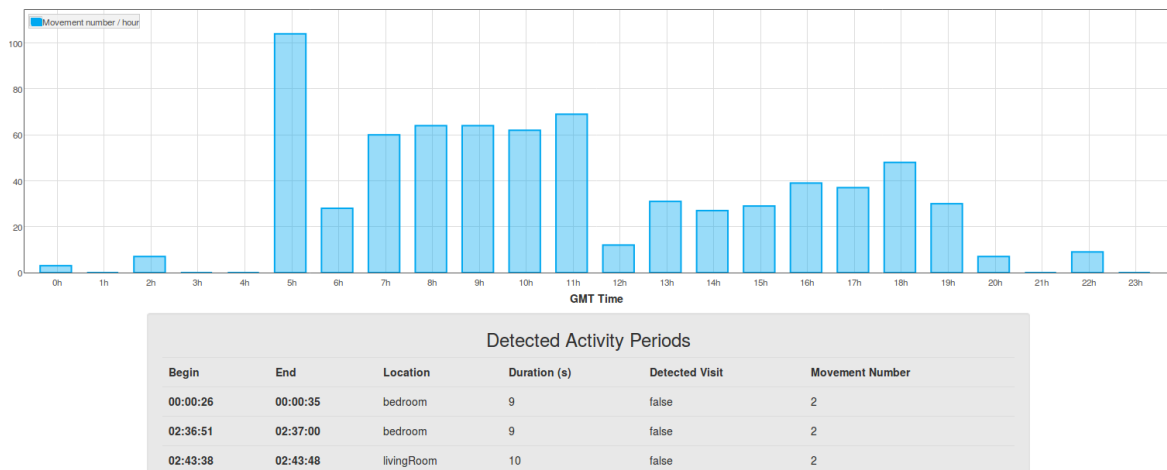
Movement number / hour

100
80
60
40
20
0

0h 1h 2h 3h 4h 5h 6h 7h 8h 9h 10h 11h 12h 13h 14h 15h 16h 17h 18h 19h 20h 21h 22h 23h

GMT Time

Detected Activity Periods

| Begin | End | Location | Duration (s) | Detected Visit | Movement Number |
|---|---|---|---|---|---|
| 00:00:26 | 00:00:35 | bedroom | 9 | false | 2 |
| 02:36:51 | 02:37:00 | bedroom | 9 | false | 2 |
| 02:43:38 | 02:43:48 | livingRoom | 10 | false | 2 |